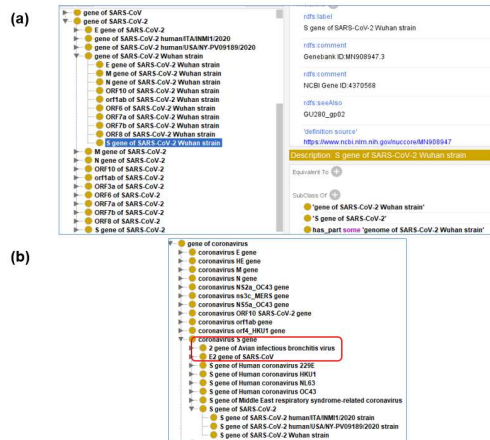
(a)

gene of SARS-CoV
gene of SARS-CoV-2
E gene of SARS-CoV-2
gene of SARS-CoV-2 human/ITA/INMI1/2020
gene of SARS-CoV-2 human/USA/NY-PV09189/2020
gene of SARS-CoV-2 Wuhan strain
E gene of SARS-CoV-2 Wuhan strain
M gene of SARS-CoV-2 Wuhan strain
N gene of SARS-CoV-2 Wuhan strain
ORF10 of SARS-CoV-2 Wuhan strain
orf1ab of SARS-CoV-2 Wuhan strain
ORF6 of SARS-CoV-2 Wuhan strain
ORF7a of SARS-CoV-2 Wuhan strain
ORF7b of SARS-CoV-2 Wuhan strain
ORF8 of SARS-CoV-2 Wuhan strain
S gene of SARS-CoV-2 Wuhan strain
M gene of SARS-CoV-2
N gene of SARS-CoV-2
ORF10 of SARS-CoV-2
orf1ab of SARS-CoV-2
ORF3a of SARS-CoV-2
ORF6 of SARS-CoV-2
ORF7a of SARS-CoV-2
ORF7b of SARS-CoV-2
ORF8 of SARS-CoV-2
S gene of SARS-CoV-2

rdfs:label
S gene of SARS-CoV-2 Wuhan strain
rdfs:comment
Genebank ID:MN908947.3
rdfs:comment
NCBI Gene ID:4370568
rdfs:seeAlso
GU280_gp02
'definition source'
https://www.ncbi.nlm.nih.gov/nuccore/MN908947
Description: S gene of SARS-CoV-2 Wuhan strain
Equivalent To
SubClass Of
'gene of SARS-CoV-2 Wuhan strain'
'S gene of SARS-CoV-2'
has_part some 'genome of SARS-CoV-2 Wuhan strain'

(b)

gene of coronavirus
coronavirus E gene
coronavirus HE gene
coronavirus M gene
coronavirus N gene
coronavirus NS2a_OC43 gene
coronavirus ns3c_MERS gene
coronavirus NS5a_OC43 gene
coronavirus ORF10 SARS-CoV-2 gene
coronavirus orf1ab gene
coronavirus orf4_HKU1 gene
coronavirus S gene
2 gene of Avian infectious bronchitis virus
E2 gene of SARS-CoV
S gene of Human coronavirus 229E
S gene of Human coronavirus HKU1
S gene of Human coronavirus NL63
S gene of Human coronavirus OC43
S gene of Middle East respiratory syndrome-related coronavirus
S gene of SARS-CoV-2
S gene of SARS-CoV-2 human/ITA/INMI1/2020 strain
S gene of SARS-CoV-2 human/USA/NY-PV09189/2020 strain
S gene of SARS-CoV-2 Wuhan strain